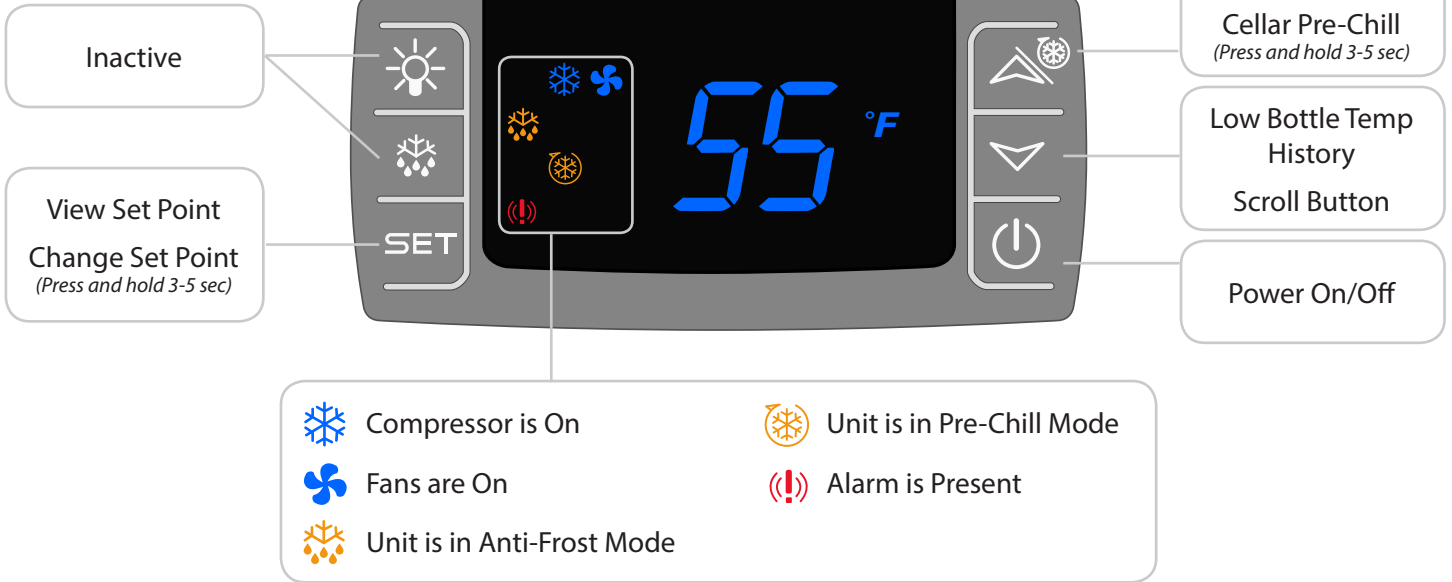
Inactive

View Set Point

Change Set Point
(Press and hold 3-5 sec)

SET

55 °F

Cellar Pre-Chill
(Press and hold 3-5 sec)

Low Bottle Temp History

Scroll Button

Power On/Off

Compressor is On

Fans are On

Unit is in Anti-Frost Mode

Unit is in Pre-Chill Mode

Alarm is Present